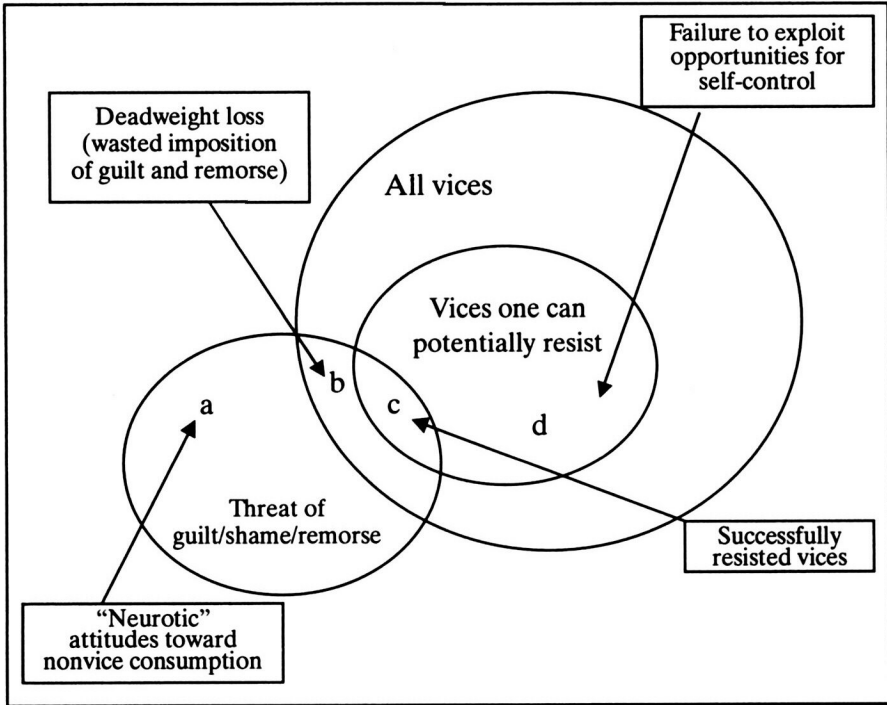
Failure to exploit opportunities for self-control

Deadweight loss (wasted imposition of guilt and remorse)

All vices

Vices one can potentially resist

a

b

c

d

Threat of guilt/shame/remorse

Successfully resisted vices

"Neurotic" attitudes toward nonvice consumption